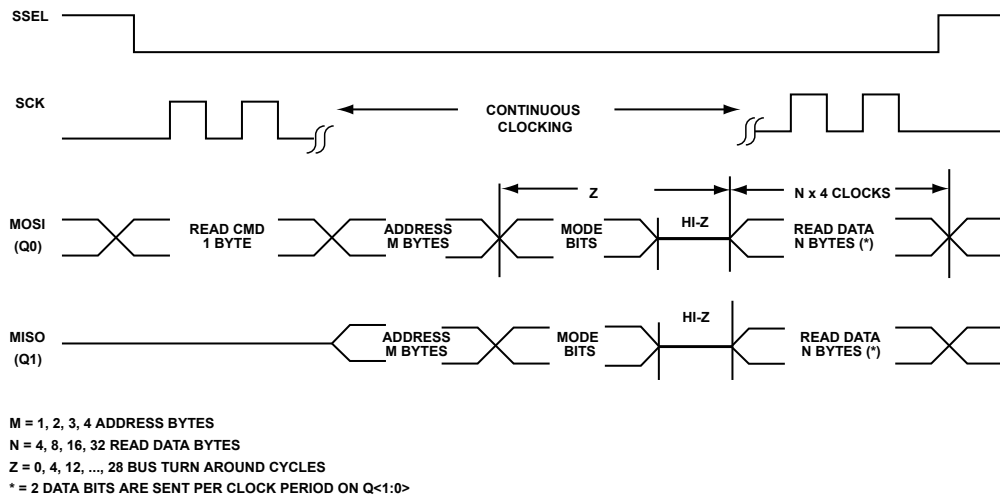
SSEL

SCK

CONTINUOUS CLOCKING

Z

N x 4 CLOCKS

MOSI
(Q0)

READ CMD
1 BYTE

ADDRESS
M BYTES

MODE
BITS

HI-Z

READ DATA
N BYTES (*)

MISO
(Q1)

ADDRESS
M BYTES

MODE
BITS

HI-Z

READ DATA
N BYTES (*)

M = 1, 2, 3, 4 ADDRESS BYTES
N = 4, 8, 16, 32 READ DATA BYTES
Z = 0, 4, 12, ..., 28 BUS TURN AROUND CYCLES
* = 2 DATA BITS ARE SENT PER CLOCK PERIOD ON Q<1:0>